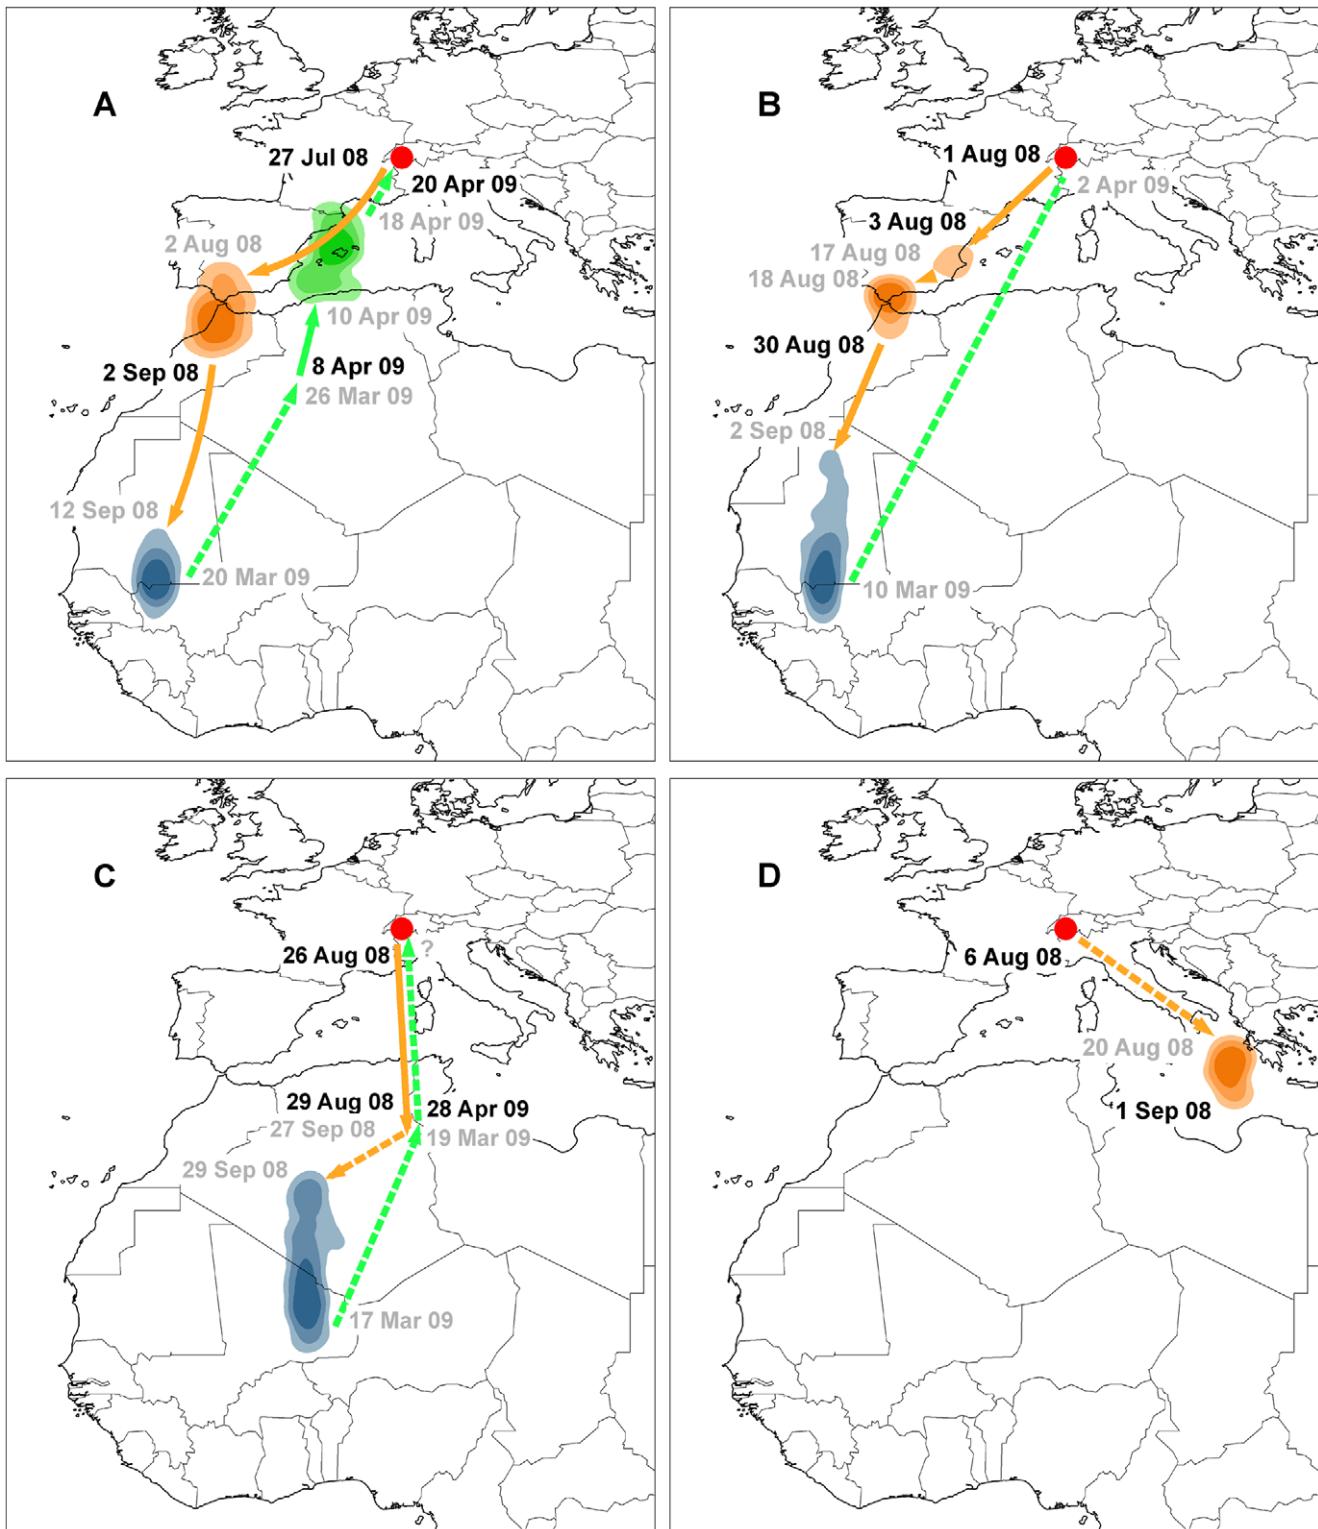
A

27 Jul 08
20 Apr 09
18 Apr 09
2 Aug 08
10 Apr 09
8 Apr 09
2 Sep 08
26 Mar 09
12 Sep 08
20 Mar 09

B

1 Aug 08
2 Apr 09
3 Aug 08
17 Aug 08
18 Aug 08
30 Aug 08
2 Sep 08
10 Mar 09

C

26 Aug 08
?
29 Aug 08
28 Apr 09
27 Sep 08
19 Mar 09
29 Sep 08
17 Mar 09

D

6 Aug 08
20 Aug 08
1 Sep 08